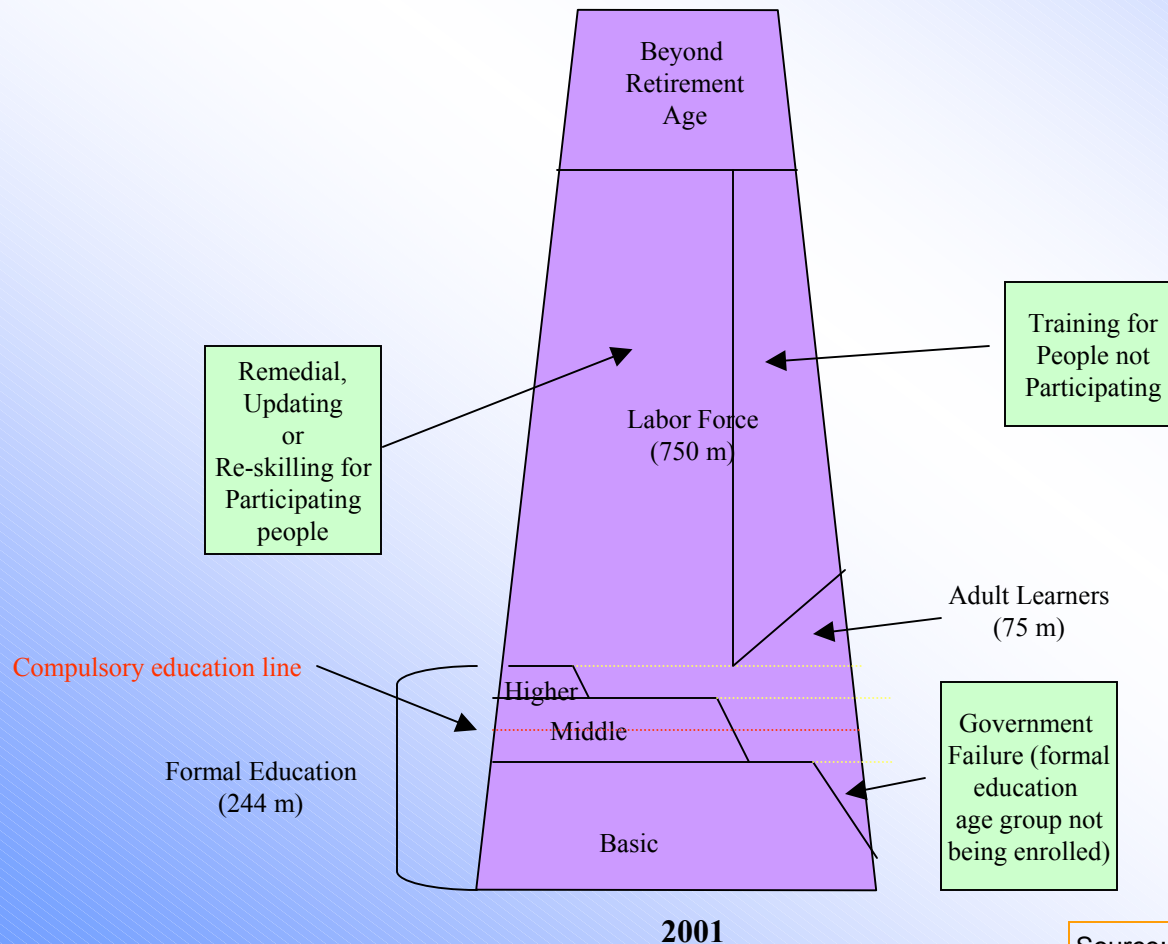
Beyond Retirement Age

Training for People not Participating

Remedial, Updating or Re-skilling for Participating people

Labor Force (750 m)

Adult Learners (75 m)

Compulsory education line

Higher

Middle

Formal Education (244 m)

Government Failure (formal education age group not being enrolled)

Basic

2001

Source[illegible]